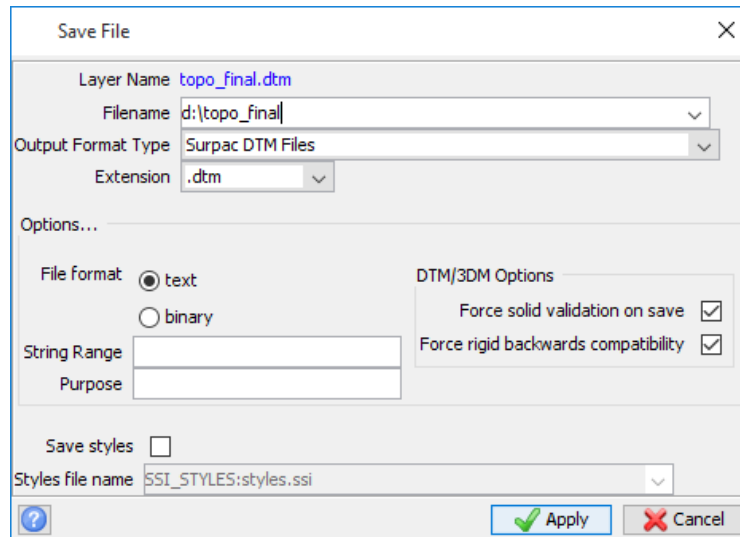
Save File

Layer Name topo_final.dtm
Filename d:\topo_final
Output Format Type Surpac DTM Files
Extension .dtm

Options...

File format text
binary
String Range
Purpose

DTM/3DM Options
Force solid validation on save
Force rigid backwards compatibility

Save styles
Styles file name SSI_STYLES:styles.ssi

Apply
Cancel